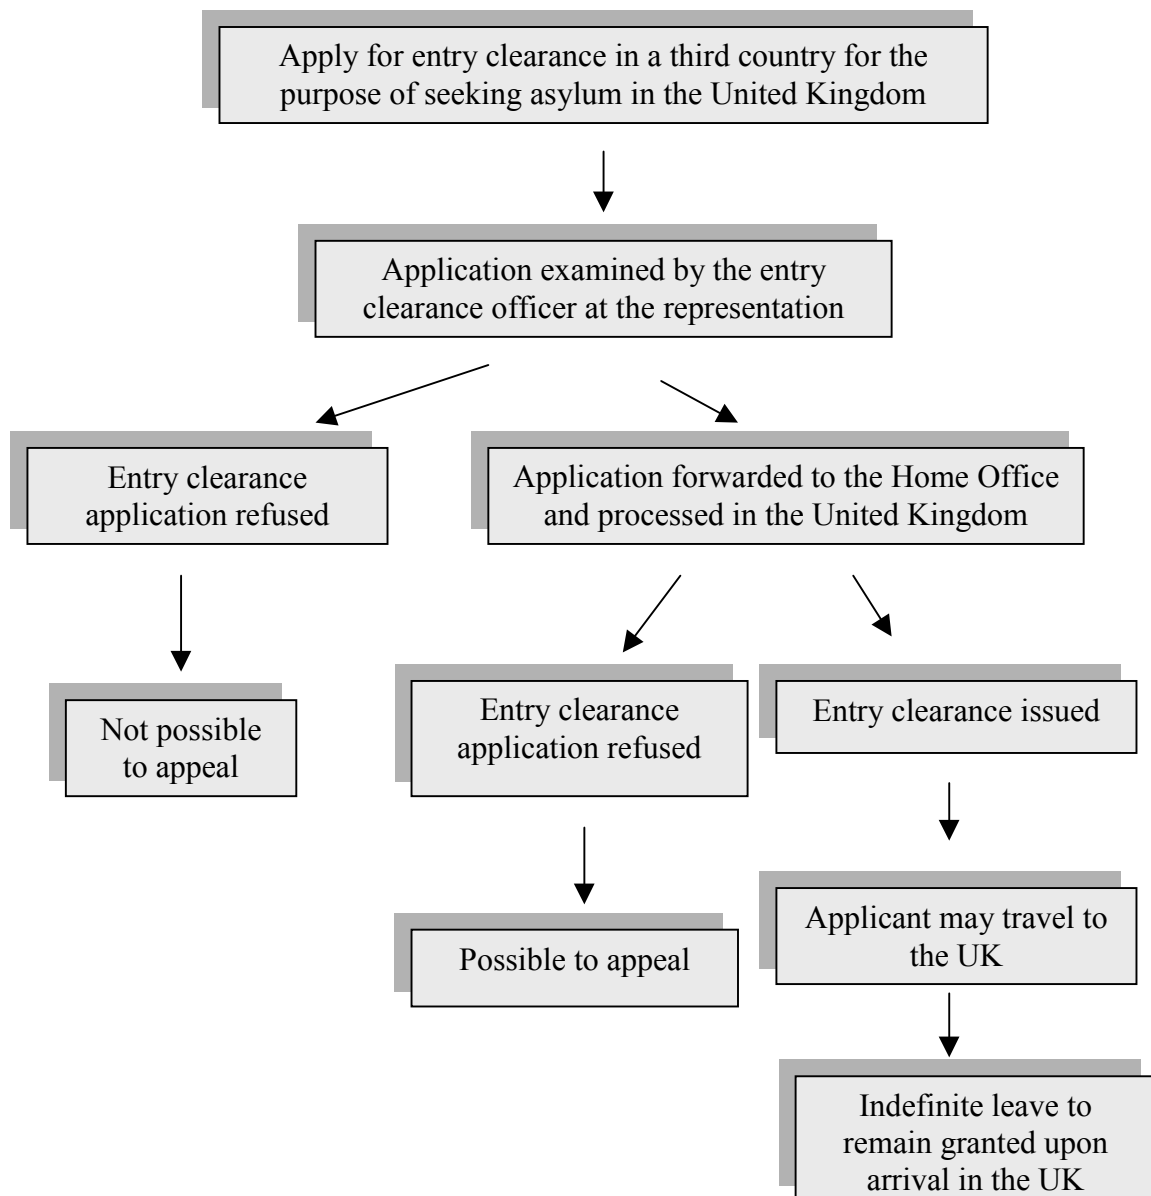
Apply for entry clearance in a third country for the purpose of seeking asylum in the United Kingdom

Application examined by the entry clearance officer at the representation

Entry clearance application refused

Application forwarded to the Home Office and processed in the United Kingdom

Not possible to appeal

Entry clearance application refused

Entry clearance issued

Possible to appeal

Applicant may travel to the UK

Indefinite leave to remain granted upon arrival in the UK